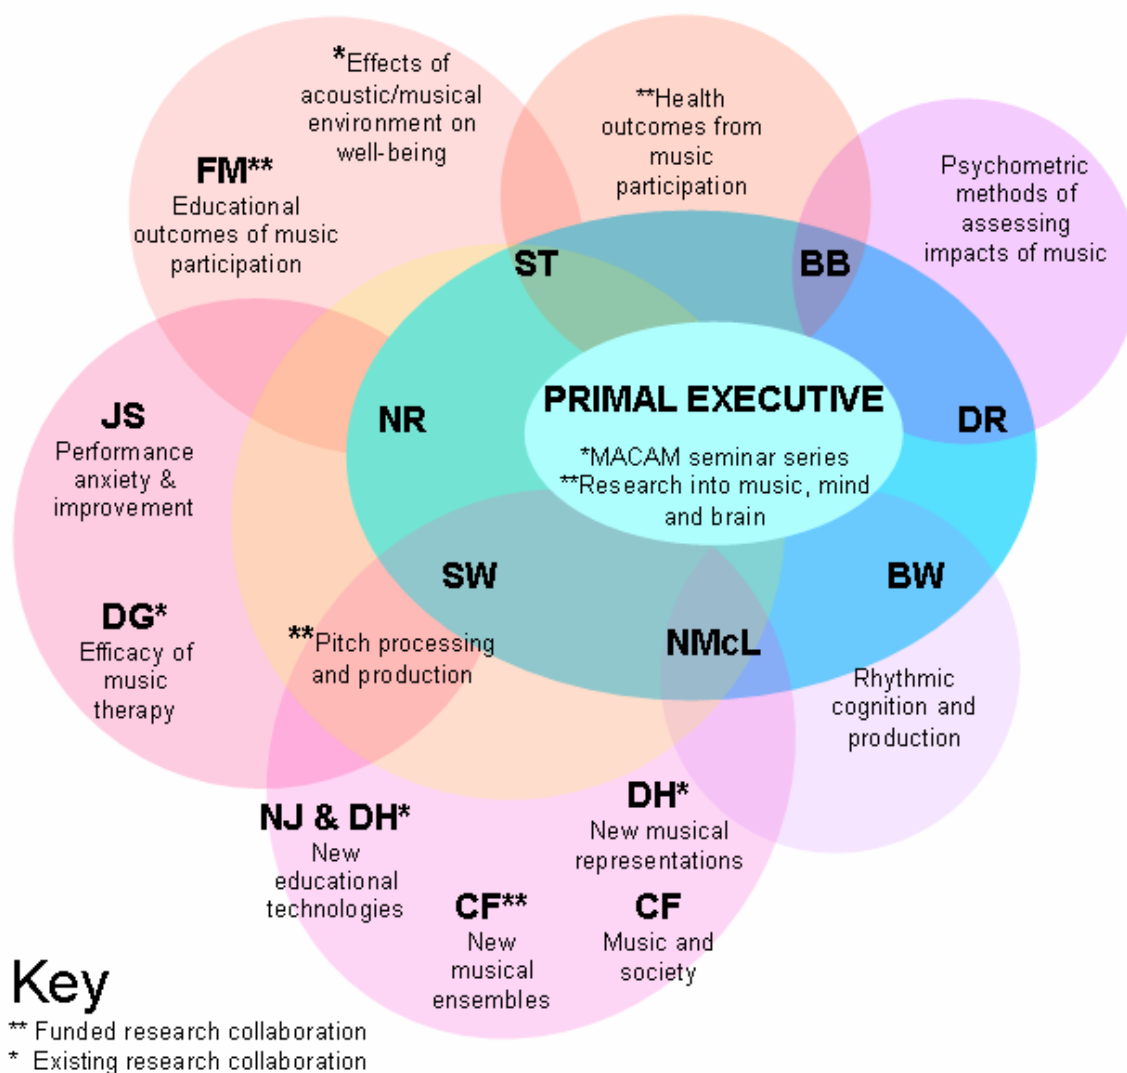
*Effects of acoustic/musical environment on well-being

**Health outcomes from music participation

FM**
Educational outcomes of music participation

Psychometric methods of assessing impacts of music

ST

BB

JS
Performance anxiety & improvement

NR

PRIMAL EXECUTIVE
*MACAM seminar series
**Research into music, mind and brain

DR

SW

BW

DG*
Efficacy of music therapy

**Pitch processing and production

NMcL

Rhythmic cognition and production

DH*
New musical representations

NJ & DH*
New educational technologies

CF**
New musical ensembles

CF
Music and society

Key
** Funded research collaboration
* Existing research collaboration